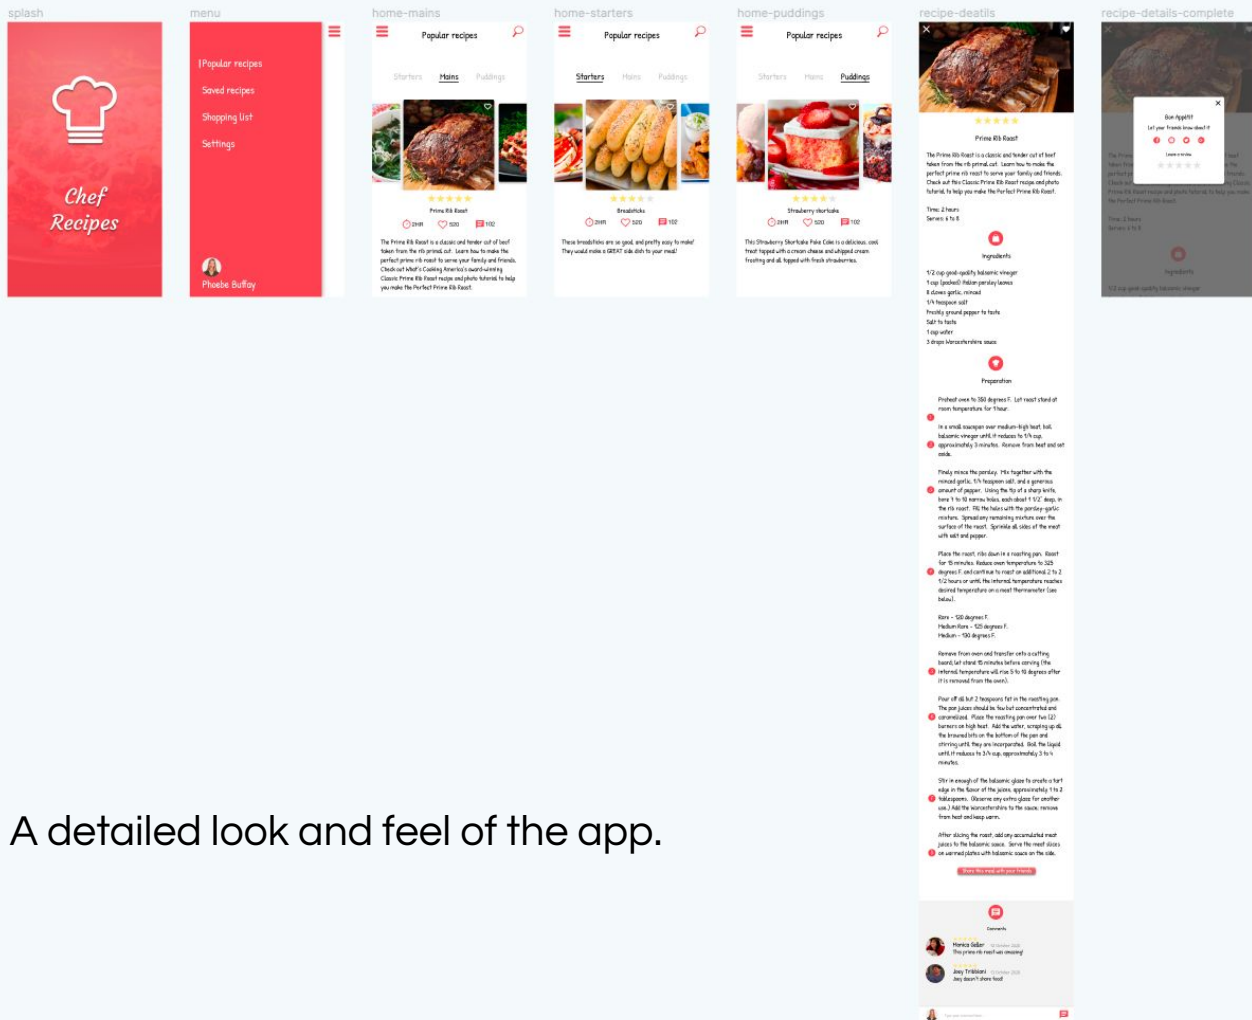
splash

Chef Recipes

menu

Popular recipes

Saved recipes

Shopping List

Settings

Phoebe Buffay

home-mains

Popular recipes

Starters Mains Puddings

Prime Rib Roast

2HR 520 102

The Prime Rib Roast is a classic and tender cut of beef taken from the rib primal cut. Learn how to make the perfect prime rib roast to serve your family and friends. Check out What's Cooking America's award-winning Classic Prime Rib Roast recipe and photo tutorial to help you make the Perfect Prime Rib Roast.

home-starters

Popular recipes

Starters Mains Puddings

Breadsticks

2HR 520 102

These breadsticks are so good, and pretty easy to make! They would make a GREAT side dish to your meal!

home-puddings

Popular recipes

Starters Mains Puddings

Strawberry shortcake

2HR 520 102

This Strawberry Shortcake Poke Cake is a delicious, cool treat topped with a cream cheese and whipped cream frosting and all topped with fresh strawberries.

recipe-deatils

Prime Rib Roast

The Prime Rib Roast is a classic and tender cut of beef taken from the rib primal cut. Learn how to make the perfect prime rib roast to serve your family and friends. Check out this Classic Prime Rib Roast recipe and photo tutorial to help you make the Perfect Prime Rib Roast.

Time: 2 hours
Serves: 6 to 8

Ingredients

1/2 cup good-quality balsamic vinegar
1 cup (packed) Italian parsley leaves
8 cloves garlic, minced
1/4 teaspoon salt
Freshly ground pepper to taste
Salt to taste
1 cup water
3 drops Worcestershire sauce

Preparation

Preheat oven to 350 degrees F. Let roast stand at room temperature for 1 hour.

In a small saucepan over medium-high heat, boil balsamic vinegar until it reduces to 1/4 cup, approximately 3 minutes. Remove from heat and set aside.

Finely mince the parsley. Mix together with the minced garlic, 1/4 teaspoon salt, and a generous amount of pepper. Using the tip of a sharp knife, bore 9 to 10 narrow holes, each about 1 1/2" deep, in the rib roast. Fill the holes with the parsley-garlic mixture. Spread any remaining mixture over the surface of the roast. Sprinkle all sides of the meat with salt and pepper.

Place the roast, ribs down in a roasting pan. Roast for 15 minutes. Reduce oven temperature to 325 degrees F. and continue to roast an additional 2 to 2 1/2 hours or until the internal temperature reaches desired temperature on a meat thermometer (see below).

Rare - 120 degrees F.
Medium Rare - 125 degrees F.
Medium - 130 degrees F.

Remove from oven and transfer onto a cutting board; let stand 15 minutes before carving (the internal temperature will rise 5 to 10 degrees after it is removed from the oven).

Pour off all but 2 teaspoons fat in the roasting pan. The pan juices should be few but concentrated and caramelized. Place the roasting pan over two (2) burners on high heat. Add the water, scraping up all the browned bits on the bottom of the pan and stirring until they are incorporated. Boil the liquid until it reduces to 3/4 cup, approximately 3 to 4 minutes.

Stir in enough of the balsamic glaze to create a tart edge in the flavor of the juices, approximately 1 to 2 tablespoons. (Reserve any extra glaze for another use.) Add the Worcestershire to the sauce; remove from heat and keep warm.

After slicing the roast, add any accumulated meat juices to the balsamic sauce. Serve the meat slices on warmed plates with balsamic sauce on the side.

Share this meal with your friends

Comments

Monica Geller
This prime rib roast was amazing!

Joey Tribbiani
Joey doesn't share food!

recipe-details-complete

Bon Appétit
Let your friends know about it

Leave a review

Ingredients

A detailed look and feel of the app.